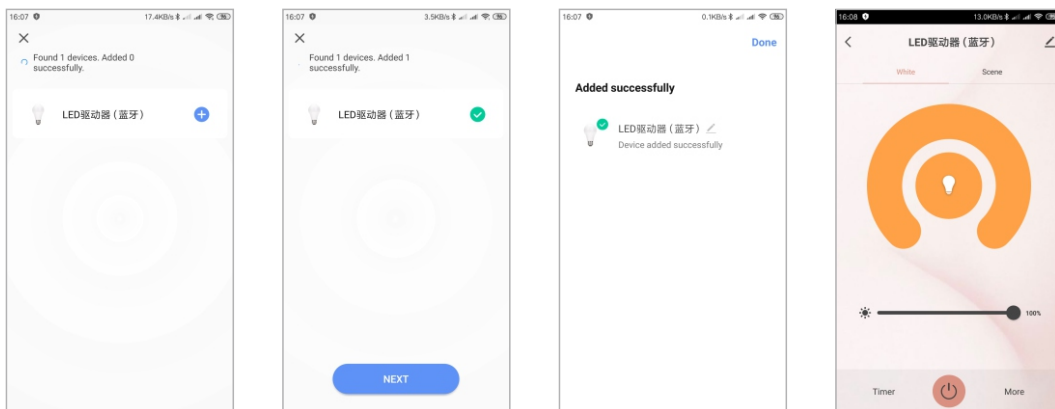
16:07 17.4KB/s

Found 1 devices. Added 0 successfully.

LED驱动器（蓝牙）

16:07 3.5KB/s

Found 1 devices. Added 1 successfully.

LED驱动器（蓝牙）

NEXT

16:07 0.1KB/s

Done

Added successfully

LED驱动器（蓝牙）
Device added successfully

16:08 13.0KB/s

LED驱动器（蓝牙）

White Scene

100%

Timer More